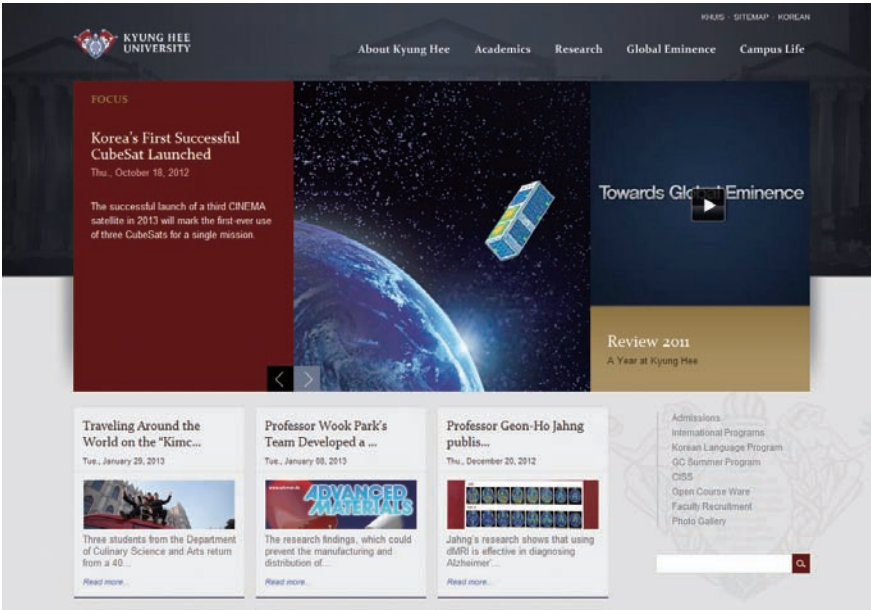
KHUIS · SITEMAP · KOREAN

KYUNG HEE UNIVERSITY

About Kyung Hee Academics Research Global Eminence Campus Life

FOCUS

Korea's First Successful CubeSat Launched

Thu., October 18, 2012

The successful launch of a third CINEMA satellite in 2013 will mark the first-ever use of three CubeSats for a single mission.

Towards Global Eminence

Review 2011

A Year at Kyung Hee

Traveling Around the World on the "Kimc...

Tue., January 29, 2013

Three students from the Department of Culinary Science and Arts return from a 40...

Read more...

Professor Wook Park's Team Developed a ...

Tue., January 08, 2013

ADVANCED MATERIALS

The research findings, which could prevent the manufacturing and distribution of...

Read more...

Professor Geon-Ho Jahng publis...

Thu., December 20, 2012

Jahng's research shows that using dMRI is effective in diagnosing Alzheimer'...

Read more...

Admissions
International Programs
Korean Language Program
GC Summer Program
CISS
Open Course Ware
Faculty Recruitment
Photo Gallery